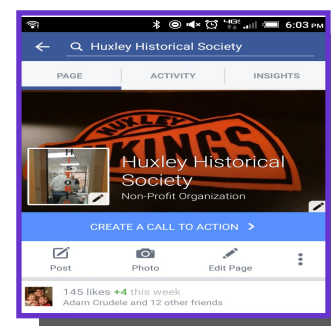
6:03 PM

Huxley Historical Society

PAGE
ACTIVITY
INSIGHTS

HUXLEY
VIKINGS

Huxley Historical Society
Non-Profit Organization

CREATE A CALL TO ACTION >

Post
Photo
Edit Page

145 likes +4 this week
Adam Crudele and 12 other friends